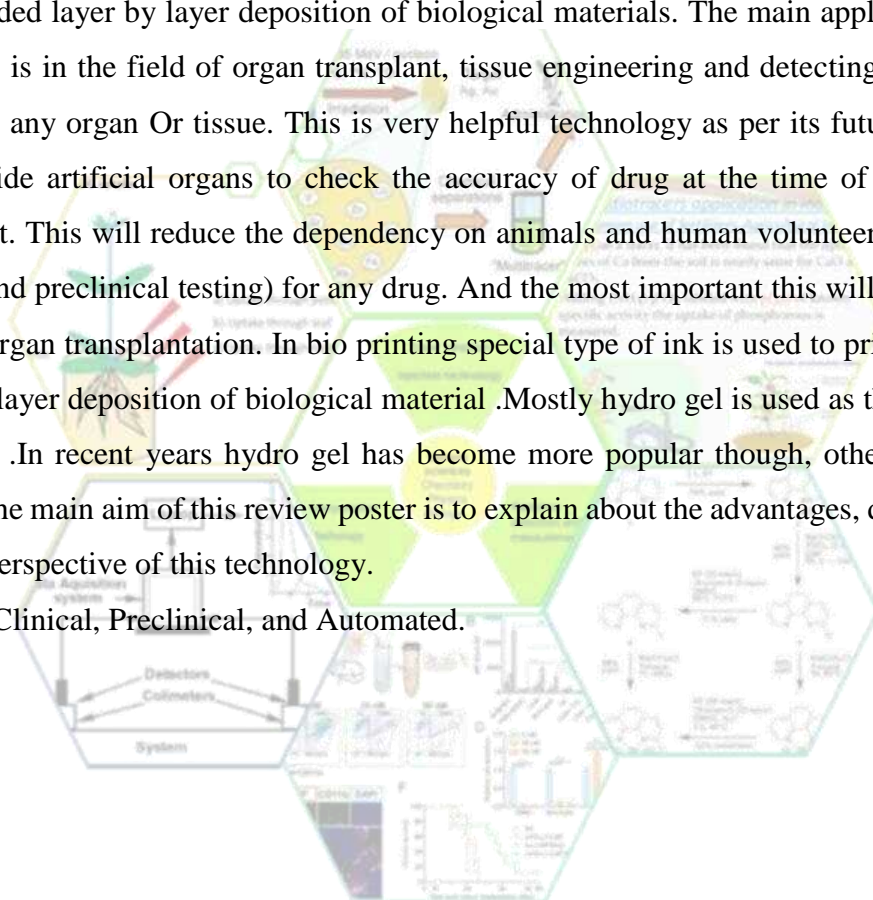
ded layer by layer deposition of biological materials. The main appl is in the field of organ transplant, tissue engineering and detecting any organ Or tissue. This is very helpful technology as per its futu ide artificial organs to check the accuracy of drug at the time of t. This will reduce the dependency on animals and human voluntee nd preclinical testing) for any drug. And the most important this will rgan transplantation. In bio printing special type of ink is used to pri layer deposition of biological material .Mostly hydro gel is used as t .In recent years hydro gel has become more popular though, othe he main aim of this review poster is to explain about the advantages, erspective of this technology.

Clinical, Preclinical, and Automated.

Detectors
Colimeters
System